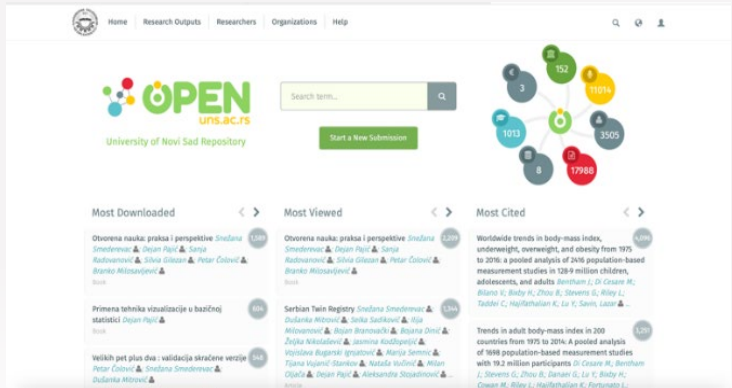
Home Research Outputs Researchers Organizations Help

OPEN
uns.ac.rs
University of Novi Sad Repository

Search term...

Start a New Submission

3
152
11014
1013
3505
8
17988

Most Downloaded

Otvorena nauka: praksa i perspektive Snežana Smederevac; Dejan Pajić; Sanja Radovanović; Silvia Gilezan; Petar Čolović; Branko Milosavljević
Book
1,589

Primena tehnika vizualizacije u baznoj statistici Dejan Pajić
Book
604

Veliki pet plus dva : validacija skraćene verzije Petar Čolović; Snežana Smederevac; Dušanka Mitrović
548

Most Viewed

Otvorena nauka: praksa i perspektive Snežana Smederevac; Dejan Pajić; Sanja Radovanović; Silvia Gilezan; Petar Čolović; Branko Milosavljević
Book
2,209

Serbian Twin Registry Snežana Smederevac; Dušanka Mitrović; Selka Sadiković; Ilija Milovanović; Bojan Branovački; Bojana Dinić; Željka Nikolašević; Jasmina Kodžopeljić; Vojislava Bugarski Ignjatović; Marija Semnic; Tijana Vujanić Stankov; Nataša Vučinić; Milan Oljača; Dejan Pajić; Aleksandra Stojadinović
Article
1,344

Most Cited

Worldwide trends in body-mass index, underweight, overweight, and obesity from 1975 to 2016: a pooled analysis of 2416 population-based measurement studies in 128·9 million children, adolescents, and adults Bentham J; Di Cesare M; Bilano V; Bixby H; Zhou B; Stevens G; Riley L; Taddei C; Hajifathalian K; Lu Y; Savin; Lazar
4,096

Trends in adult body-mass index in 200 countries from 1975 to 2014: A pooled analysis of 1698 population-based measurement studies with 19.2 million participants Di Cesare M; Bentham J; Stevens G; Zhou B; Danaei G; Lu Y; Bixby H; Cowan M; Riley L; Hajifathalian K; Fortunato L
1,291